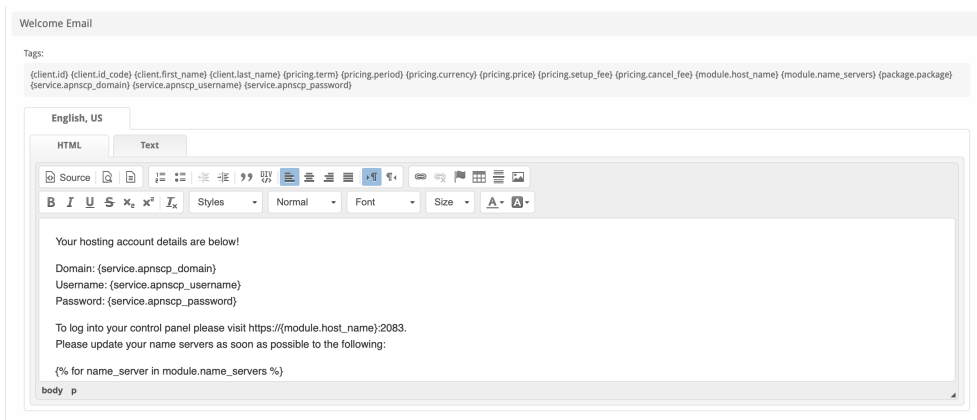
Welcome Email

Tags:

{client.id} {client.id_code} {client.first_name} {client.last_name} {pricing.term} {pricing.period} {pricing.currency} {pricing.price} {pricing.setup_fee} {pricing.cancel_fee} {module.host_name} {module.name_servers} {package.package} {service.apnscp_domain} {service.apnscp_username} {service.apnscp_password}

English, US

HTML

Text

Source

Styles

Normal

Font

Size

Your hosting account details are below!

Domain: {service.apnscp_domain}
Username: {service.apnscp_username}
Password: {service.apnscp_password}

To log into your control panel please visit https://{module.host_name}:2083.
Please update your name servers as soon as possible to the following:

{% for name_server in module.name_servers %}

body p